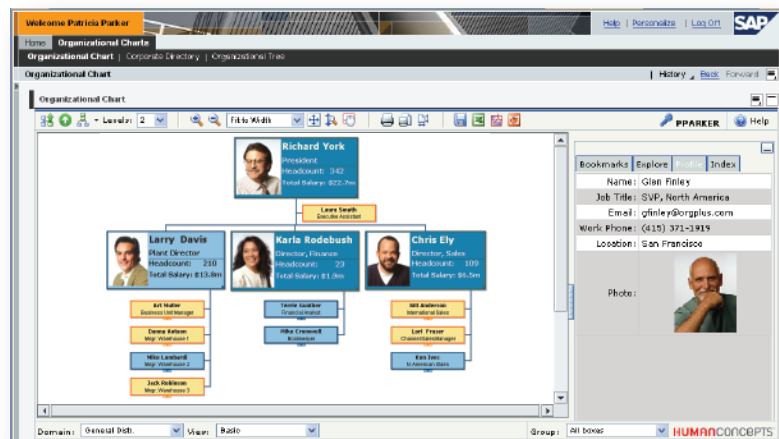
Welcome Patricia Parker

Help | Personalize | Log Off

SAP

Home | Organizational Charts

Organizational Chart | Corporate Directory | Organizational Tree

Organizational Chart

History | Back Forward

Organizational Chart

Levels: 2

Fit to Width

PPARKER

Help

Richard York
President
Headcount: 342
Total Salary: $22.7m

Laura Smith
Executive Assistant

Larry Davis
Plant Director
Headcount: 210
Total Salary: $13.8m

Karla Rodebush
Director, Finance
Headcount: 23
Total Salary: $1.0m

Chris Ely
Director, Sales
Headcount: 109
Total Salary: $6.5m

Art Walter
Business Unit Manager

Donna Antuan
Mgr. Warehouse 1

Mike Lambardi
Mgr. Warehouse 2

Jack Robinson
Mgr. Warehouse 3

Terrie Gunther
Financial Analyst

Mike Crownell
Bookkeeper

Bill Anderson
International Sales

Lori Fraser
Channel Sales Manager

Ken Ives
Sr. American Sales

Bookmarks | Explore | Profile | Index

| | |
|---|---|
| Name: | Glen Finley |
| Job Title: | SVP, North America |
| Email: | gfinley@orgplus.com |
| Work Phone: | (415) 371-1919 |
| Location: | San Francisco |
| Photo: | |

Domain: General Distr.

View: Basic

Group: All boxes

HUMANCONCEPTS